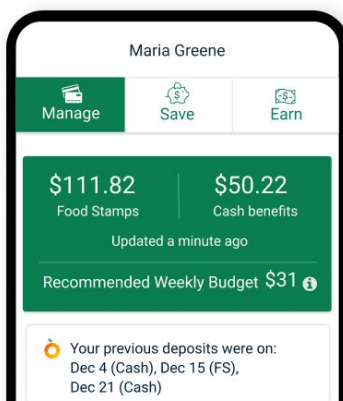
Maria Greene

Manage
Save
Earn

$111.82
Food Stamps

$50.22
Cash benefits

Updated a minute ago

Recommended Weekly Budget $31

Your previous deposits were on: Dec 4 (Cash), Dec 15 (FS), Dec 21 (Cash)